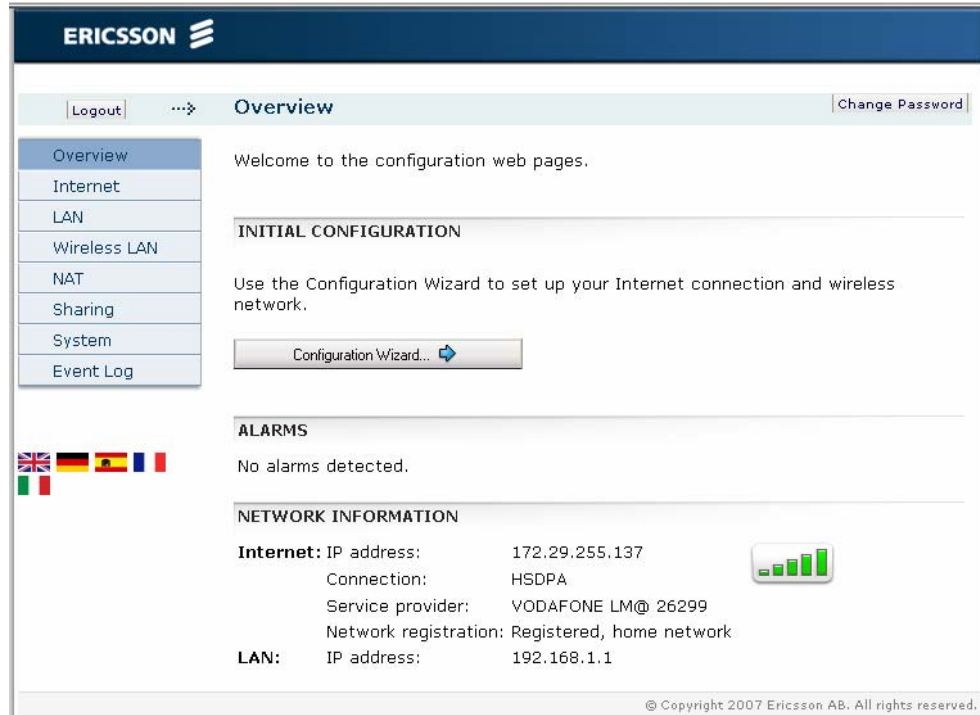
ERICSSON

Logout

Overview

Change Password

Overview
Internet
LAN
Wireless LAN
NAT
Sharing
System
Event Log

Welcome to the configuration web pages.

INITIAL CONFIGURATION

Use the Configuration Wizard to set up your Internet connection and wireless network.

Configuration Wizard...

ALARMS

No alarms detected.

NETWORK INFORMATION

| | | |
|---|---|---|
| Internet: | IP address: | 172.29.255.137 |
| | Connection: | HSDPA |
| | Service provider: | VODAFONE LM@ 26299 |
| | Network registration: | Registered, home network |
| LAN: | IP address: | 192.168.1.1 |

© Copyright 2007 Ericsson AB. All rights reserved.